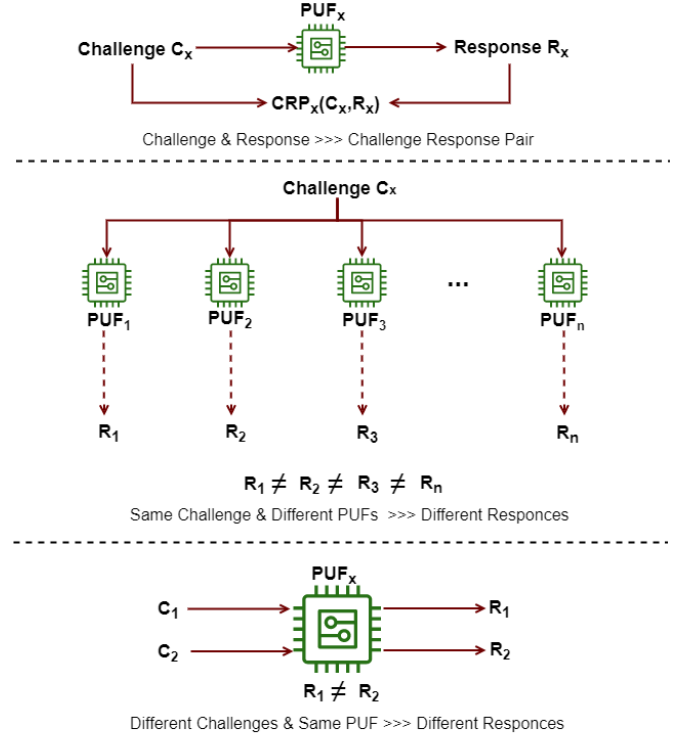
$PUF_x$

Challenge $C_x$

Response $R_x$

$CRP_x(C_x,R_x)$

Challenge & Response >>> Challenge Response Pair

Challenge $C_x$

$PUF_1$ $PUF_2$ $PUF_3$ ... $PUF_n$

$R_1$ $R_2$ $R_3$ $R_n$

$R_1 \neq R_2 \neq R_3 \neq R_n$

Same Challenge & Different PUFs >>> Different Responces

$PUF_x$

$C_1$ $C_2$

$R_1$ $R_2$

$R_1 \neq R_2$

Different Challenges & Same PUF >>> Different Responces